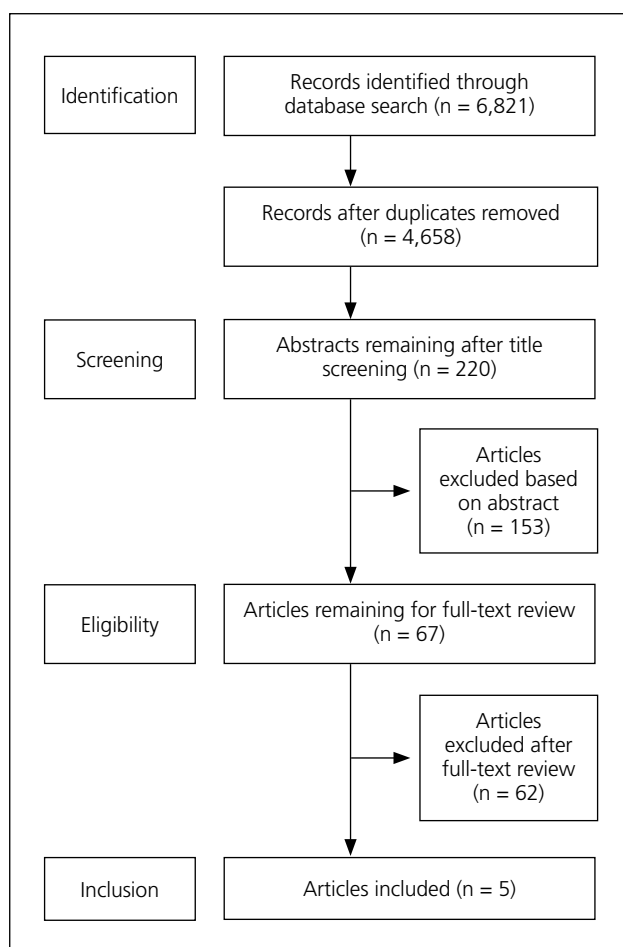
Identification

Records identified through database search (n = 6,821)

Records after duplicates removed (n = 4,658)

Screening

Abstracts remaining after title screening (n = 220)

Articles excluded based on abstract (n = 153)

Eligibility

Articles remaining for full-text review (n = 67)

Articles excluded after full-text review (n = 62)

Inclusion

Articles included (n = 5)